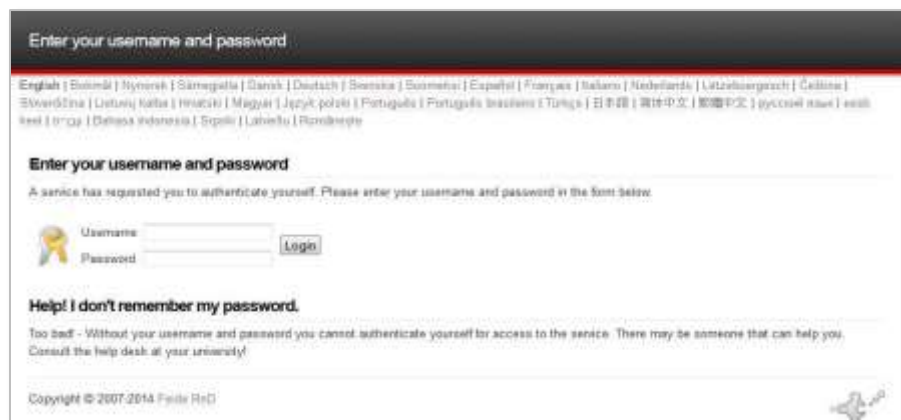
Enter your username and password

English | Bokmål | Nynorsk | Sámegiella | Dansk | Deutsch | Svenska | Suomeksi | Español | Français | Italiano | Nederlands | Lëtzebuergesch | Čeština | Slovenščina | Lietuvių kalba | Hrvatski | Magyar | Język polski | Português | Português brasileiro | Türkçe | 日本語 | 简体中文 | 繁體中文 | русский язык | eesti keel | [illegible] | Bahasa Indonesia | Srpski | Latviešu | Românește

Enter your username and password

A service has requested you to authenticate yourself. Please enter your username and password in the form below.

Username
Password
Login

Help! I don't remember my password.

Too bad! - Without your username and password you cannot authenticate yourself for access to the service. There may be someone that can help you. Consult the help desk at your university!

Copyright © 2007-2014 Feide RnD